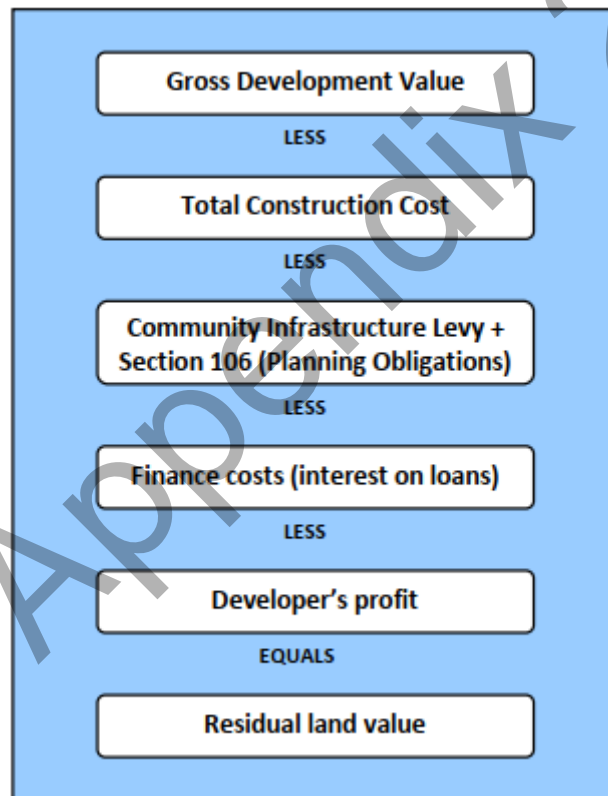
Gross Development Value

LESS

Total Construction Cost

LESS

Community Infrastructure Levy + Section 106 (Planning Obligations)

LESS

Finance costs (interest on loans)

LESS

Developer's profit

EQUALS

Residual land value

Appendix